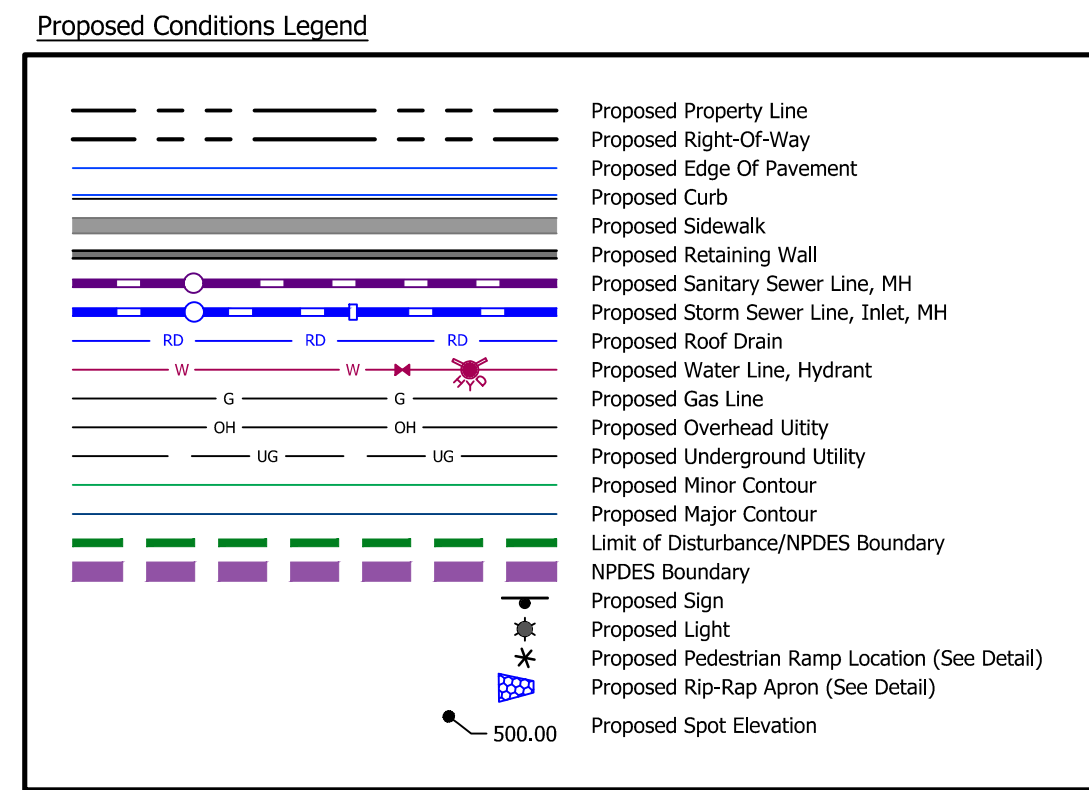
Proposed Conditions Legend

Proposed Property Line
Proposed Right-Of-Way
Proposed Edge Of Pavement
Proposed Curb
Proposed Sidewalk
Proposed Retaining Wall
Proposed Sanitary Sewer Line, MH
Proposed Storm Sewer Line, Inlet, MH
RD RD RD Proposed Roof Drain
W W HYD Proposed Water Line, Hydrant
G G Proposed Gas Line
OH OH Proposed Overhead Uitity
UG UG Proposed Underground Utility
Proposed Minor Contour
Proposed Major Contour
Limit of Disturbance/NPDES Boundary
NPDES Boundary
Proposed Sign
Proposed Light
Proposed Pedestrian Ramp Location (See Detail)
Proposed Rip-Rap Apron (See Detail)
500.00 Proposed Spot Elevation